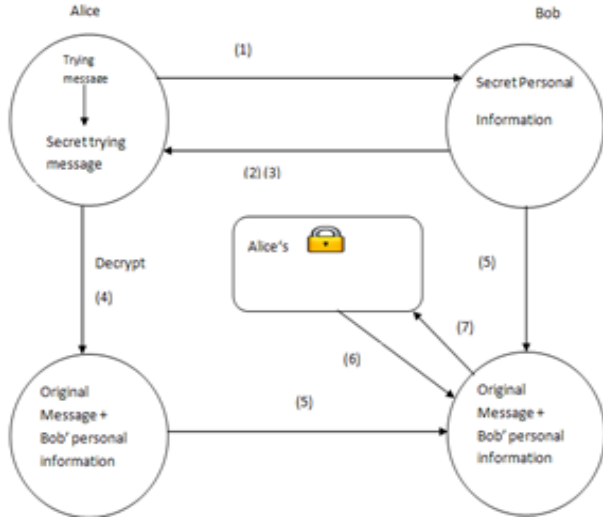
Alice

Bob

(1)

Trying message

Secret trying message

Secret Personal Information

(2) (3)

Decrypt

(4)

Alice's

(5)

(7)

(6)

(5)

Original Message + Bob' personal information

Original Message + Bob' personal information